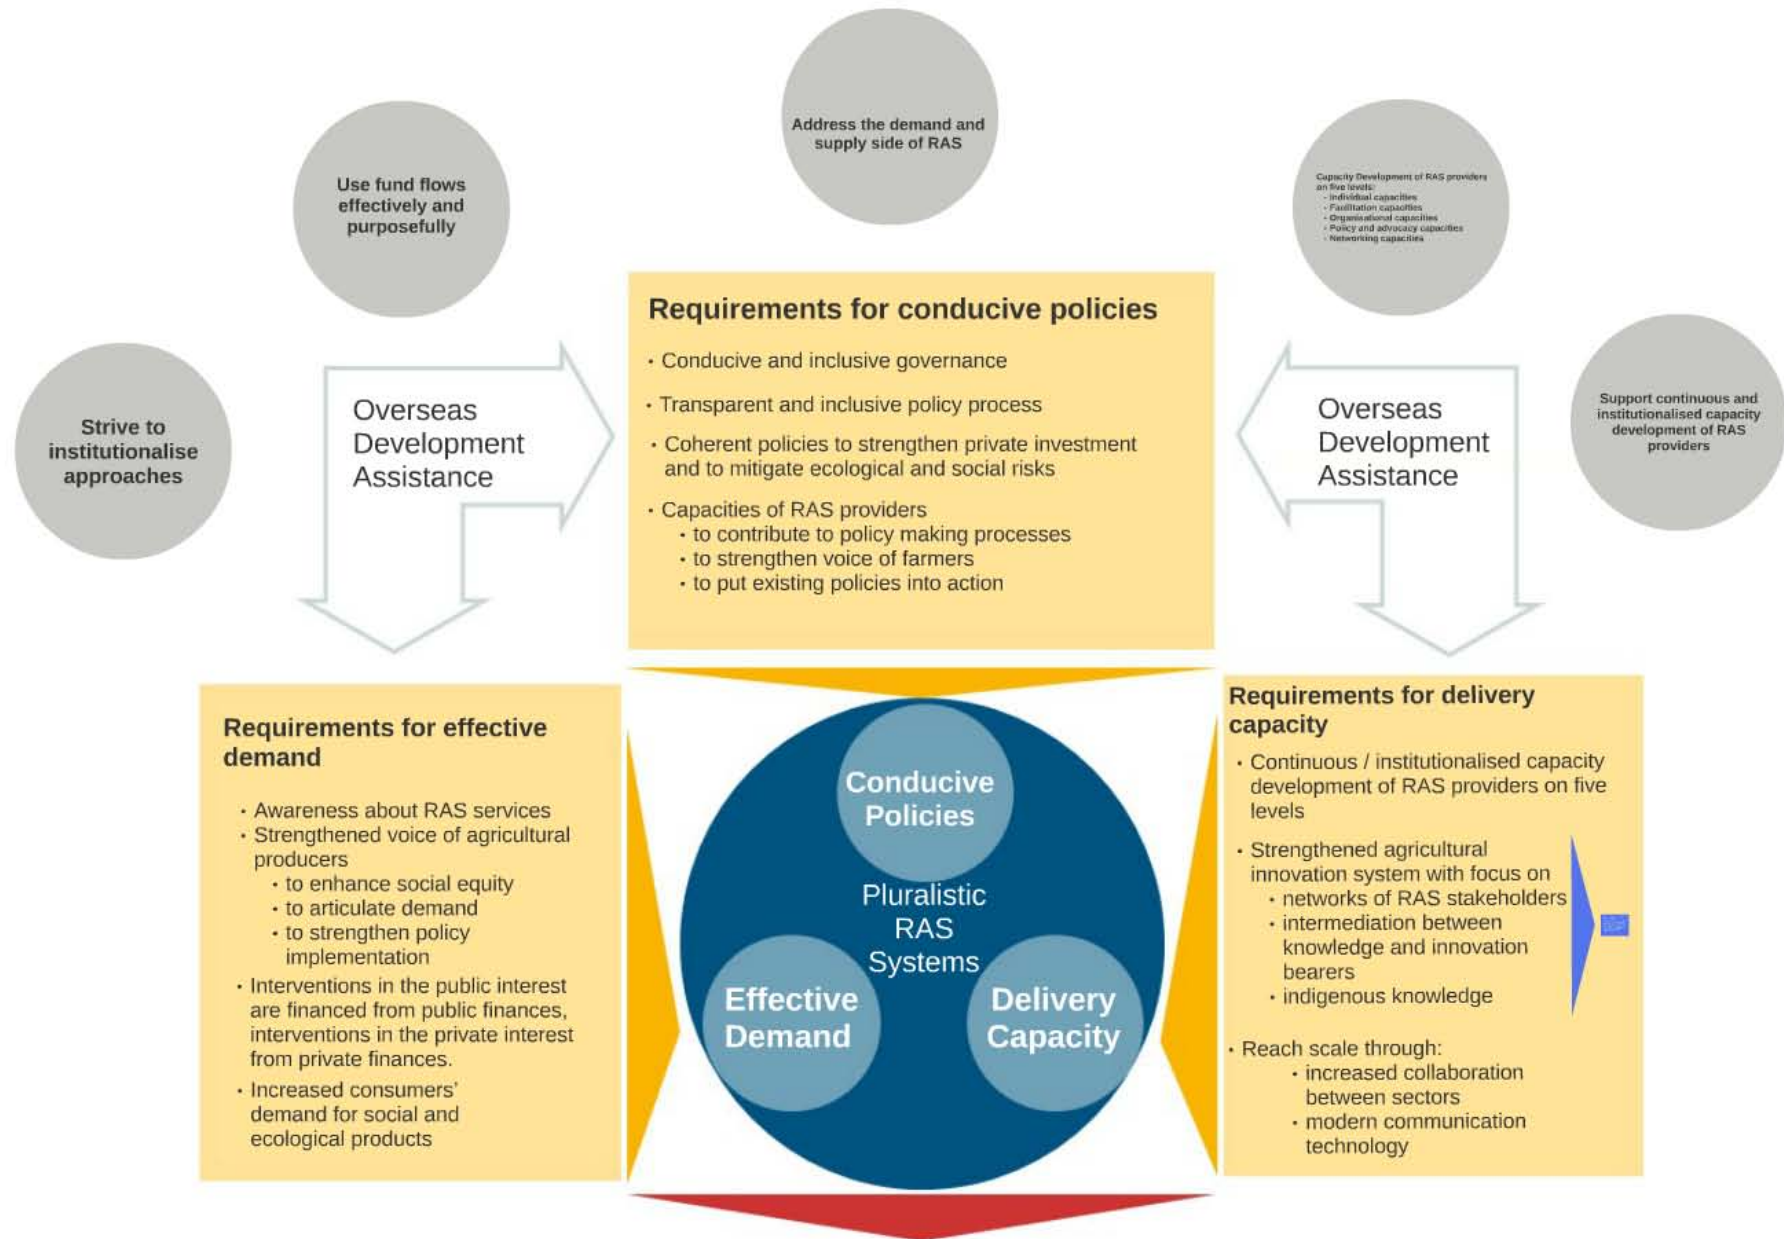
Address the demand and supply side of RAS

Use fund flows effectively and purposefully

Capacity Development of RAS providers on five levels:
- Individual capacities
- Facilitation capacities
- Organisational capacities
- Policy and advocacy capacities
- Networking capacities

Strive to institutionalise approaches

Overseas Development Assistance

Requirements for conducive policies

• Conducive and inclusive governance
• Transparent and inclusive policy process
• Coherent policies to strengthen private investment and to mitigate ecological and social risks
• Capacities of RAS providers
  • to contribute to policy making processes
  • to strengthen voice of farmers
  • to put existing policies into action

Overseas Development Assistance

Support continuous and institutionalised capacity development of RAS providers

Requirements for effective demand

• Awareness about RAS services
• Strengthened voice of agricultural producers
  • to enhance social equity
  • to articulate demand
  • to strengthen policy implementation
• Interventions in the public interest are financed from public finances, interventions in the private interest from private finances.
• Increased consumers' demand for social and ecological products

Conducive Policies

Pluralistic RAS Systems

Effective Demand

Delivery Capacity

Requirements for delivery capacity

• Continuous / institutionalised capacity development of RAS providers on five levels
• Strengthened agricultural innovation system with focus on
  • networks of RAS stakeholders
  • intermediation between knowledge and innovation bearers
  • indigenous knowledge
• Reach scale through:
  • increased collaboration between sectors
  • modern communication technology